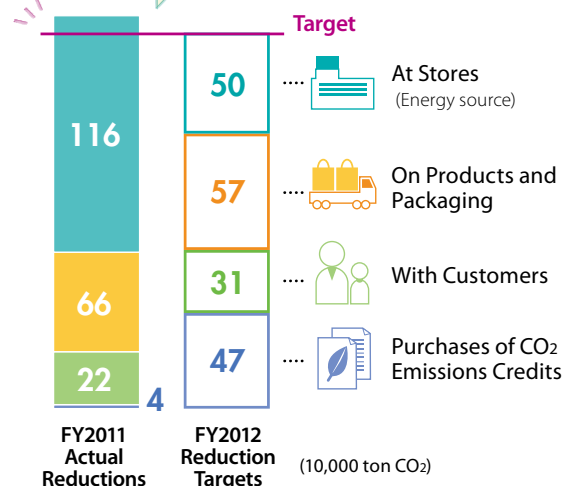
Target

116

66

22

4

50

57

31

47

.... At Stores (Energy source)

.... On Products and Packaging

.... With Customers

.... Purchases of $CO_2$ Emissions Credits

FY2011 Actual Reductions

FY2012 Reduction Targets

(10,000 ton $CO_2$)